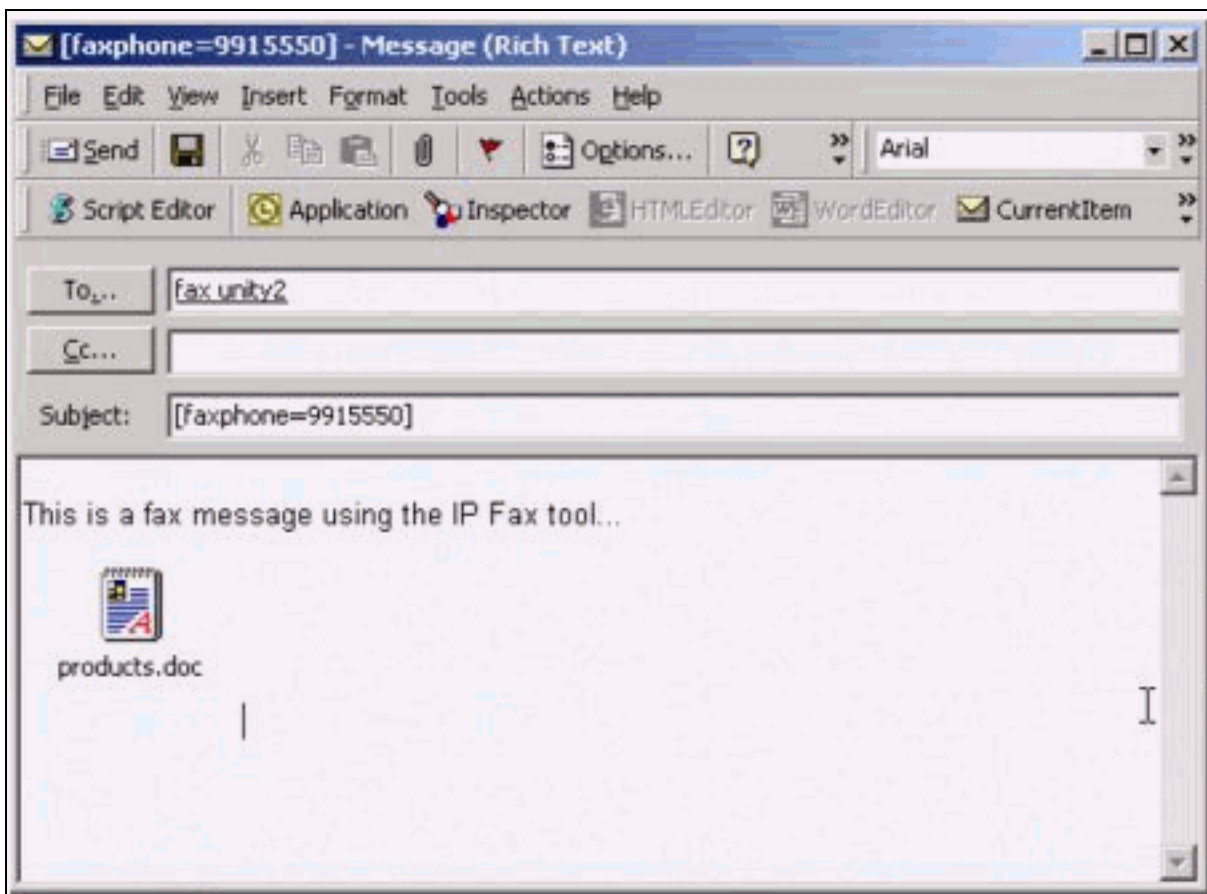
[faxphone=9915550] - Message (Rich Text)

File Edit View Insert Format Tools Actions Help

Send Options... Arial

Script Editor Application Inspector HTMLEditor WordEditor CurrentItem

To... fax unity2

Cc...

Subject: [faxphone=9915550]

This is a fax message using the IP Fax tool...

products.doc